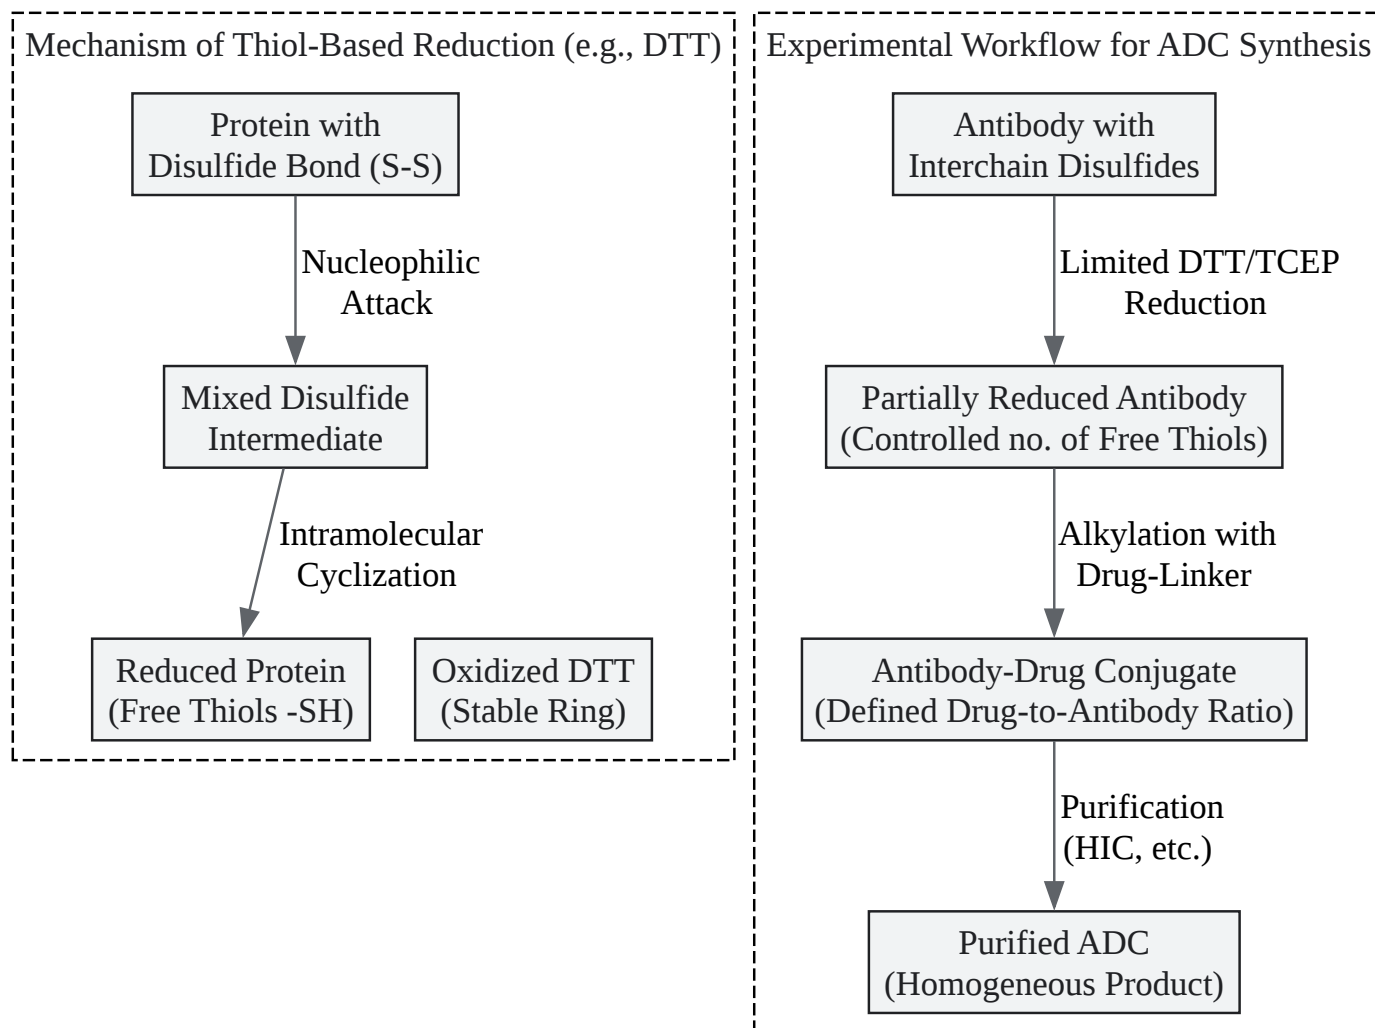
Mechanism of Thiol-Based Reduction (e.g., DTT)

Protein with Disulfide Bond (S-S)

Nucleophilic Attack

Mixed Disulfide Intermediate

Intramolecular Cyclization

Reduced Protein (Free Thiols -SH)

Oxidized DTT (Stable Ring)

Experimental Workflow for ADC Synthesis

Antibody with Interchain Disulfides

Limited DTT/TCEP Reduction

Partially Reduced Antibody (Controlled no. of Free Thiols)

Alkylation with Drug-Linker

Antibody-Drug Conjugate (Defined Drug-to-Antibody Ratio)

Purification (HIC, etc.)

Purified ADC (Homogeneous Product)